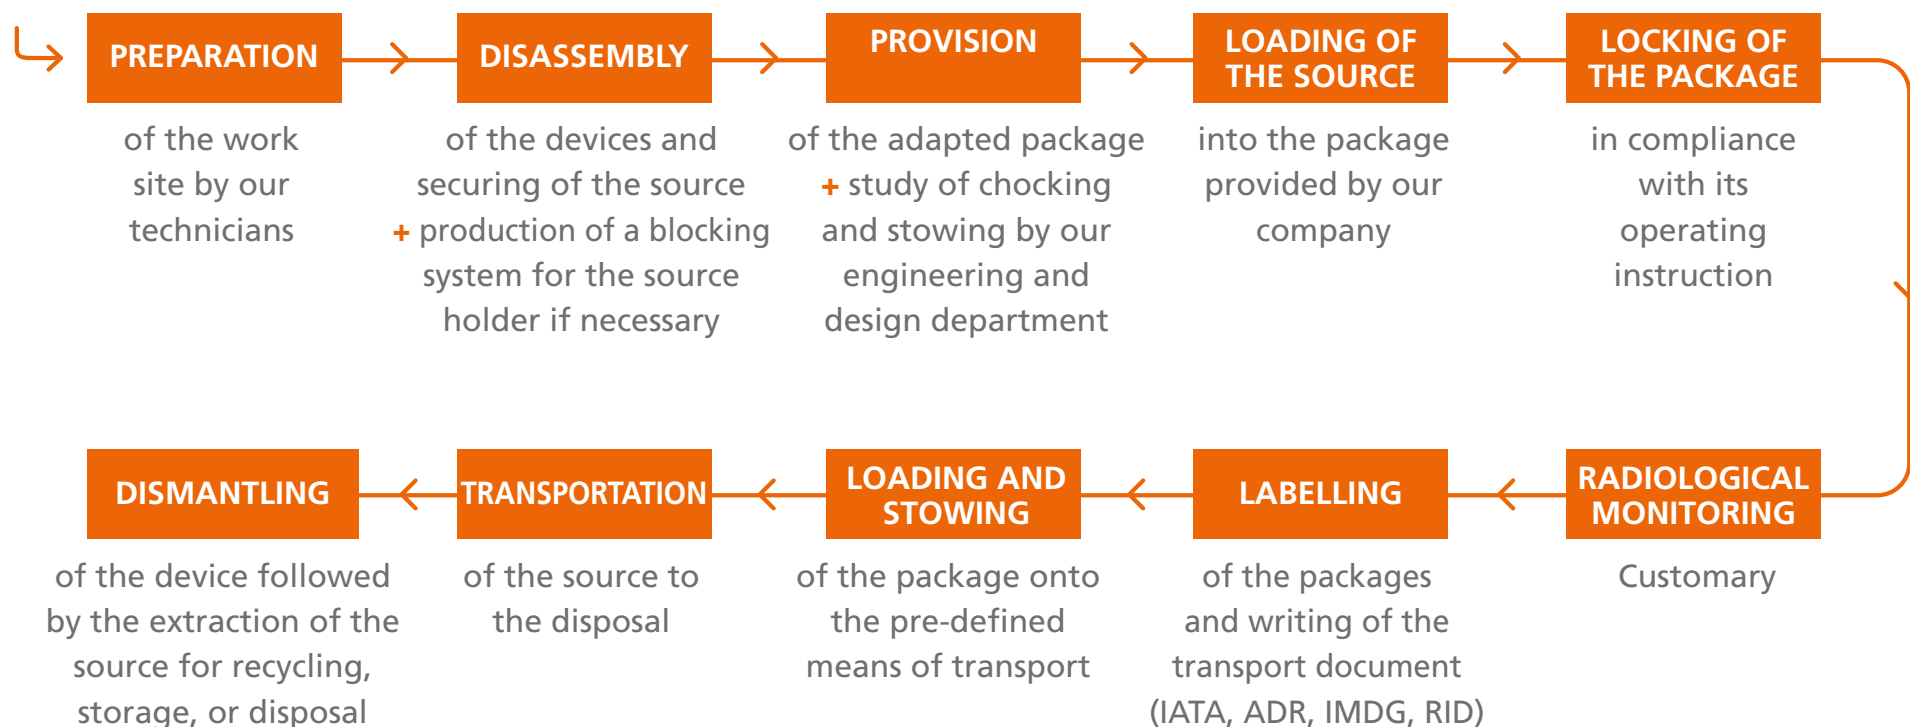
PREPARATION

of the work site by our technicians

DISASSEMBLY

of the devices and securing of the source + production of a blocking system for the source holder if necessary

PROVISION

of the adapted package + study of chocking and stowing by our engineering and design department

LOADING OF THE SOURCE

into the package provided by our company

LOCKING OF THE PACKAGE

in compliance with its operating instruction

RADIOLOGICAL MONITORING

Customary

LABELLING

of the packages and writing of the transport document (IATA, ADR, IMDG, RID)

LOADING AND STOWING

of the package onto the pre-defined means of transport

TRANSPORTATION

of the source to the disposal

DISMANTLING

of the device followed by the extraction of the source for recycling, storage, or disposal